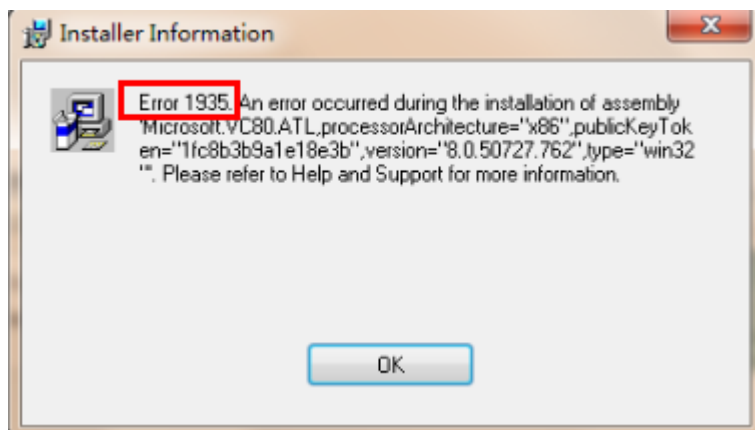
Installer Information

Error 1935. An error occurred during the installation of assembly 'Microsoft.VC80.ATL,processorArchitecture="x86",publicKeyToken="1fc8b3b9a1e18e3b",version="8.0.50727.762",type="win32"'. Please refer to Help and Support for more information.

OK